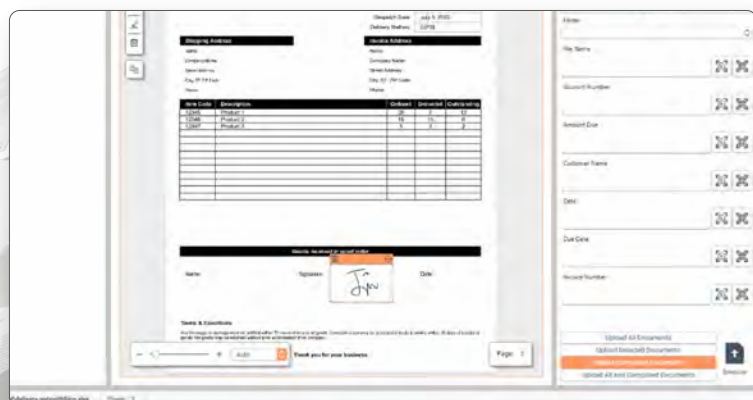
Despatch Date July 5, 2021
Delivery Note No. 12718

Shipping Address
Name
Company Name
Street Address
City, ST ZIP Code
Phone

Invoice Address
Name
Company Name
Street Address
City, ST ZIP Code
Phone

| Item Code | Description | Ordered | Delivered | Outstanding |
|---|---|---|---|---|
| 12345 | Product 1 | 25 | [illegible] | 12 |
| 12346 | Product 2 | 15 | 15 | 0 |
| 12347 | Product 3 | 5 | 3 | 2 |

Goods received in good order
Name: Signature: Date:

Terms & Conditions
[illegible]

Thank you for your business

Auto
Page 1

Folder
File Name
Document Number
Amount Due
Customer Name
Date
Due Date
Invoice Number

Upload All Documents
Upload Selected Documents
Upload Completed Documents
Upload All and Completed Documents
Browse

delivery-note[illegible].doc Page 1